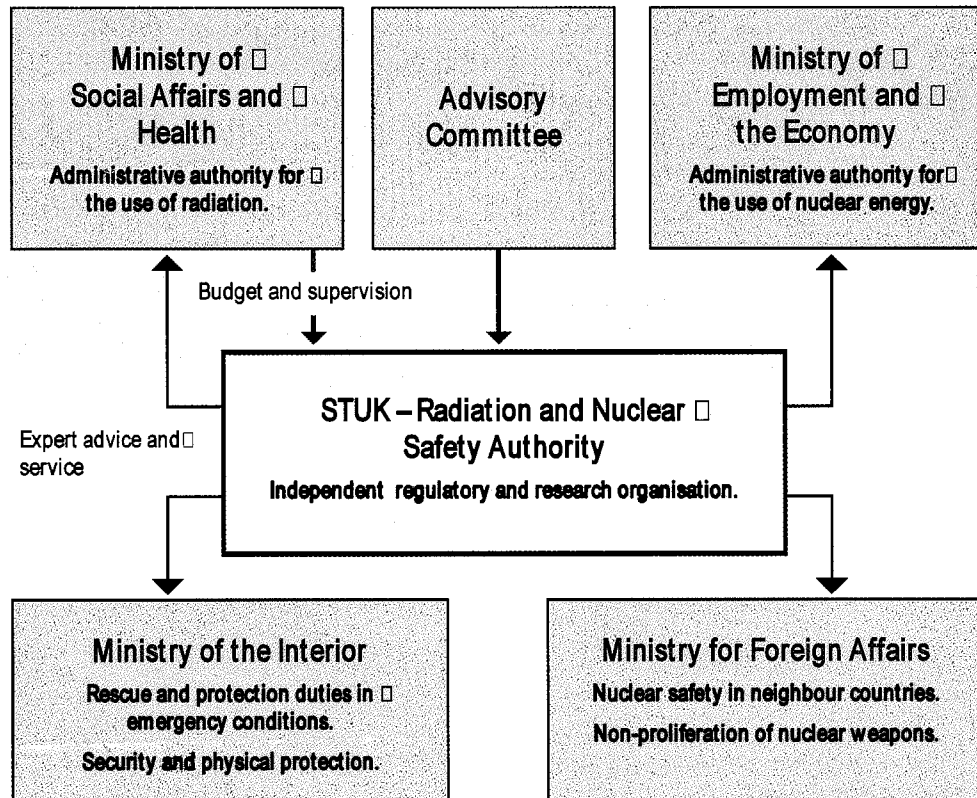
Ministry of □ Social Affairs and □ Health

Administrative authority for □ the use of radiation.

Advisory Committee

Ministry of □ Employment and □ the Economy

Administrative authority for□ the use of nuclear energy.

Budget and supervision

Expert advice and□ service

STUK – Radiation and Nuclear □ Safety Authority

Independent regulatory and research organisation.

Ministry of the Interior

Rescue and protection duties in □ emergency conditions.

Security and physical protection.

Ministry for Foreign Affairs

Nuclear safety in neighbour countries.

Non-proliferation of nuclear weapons.